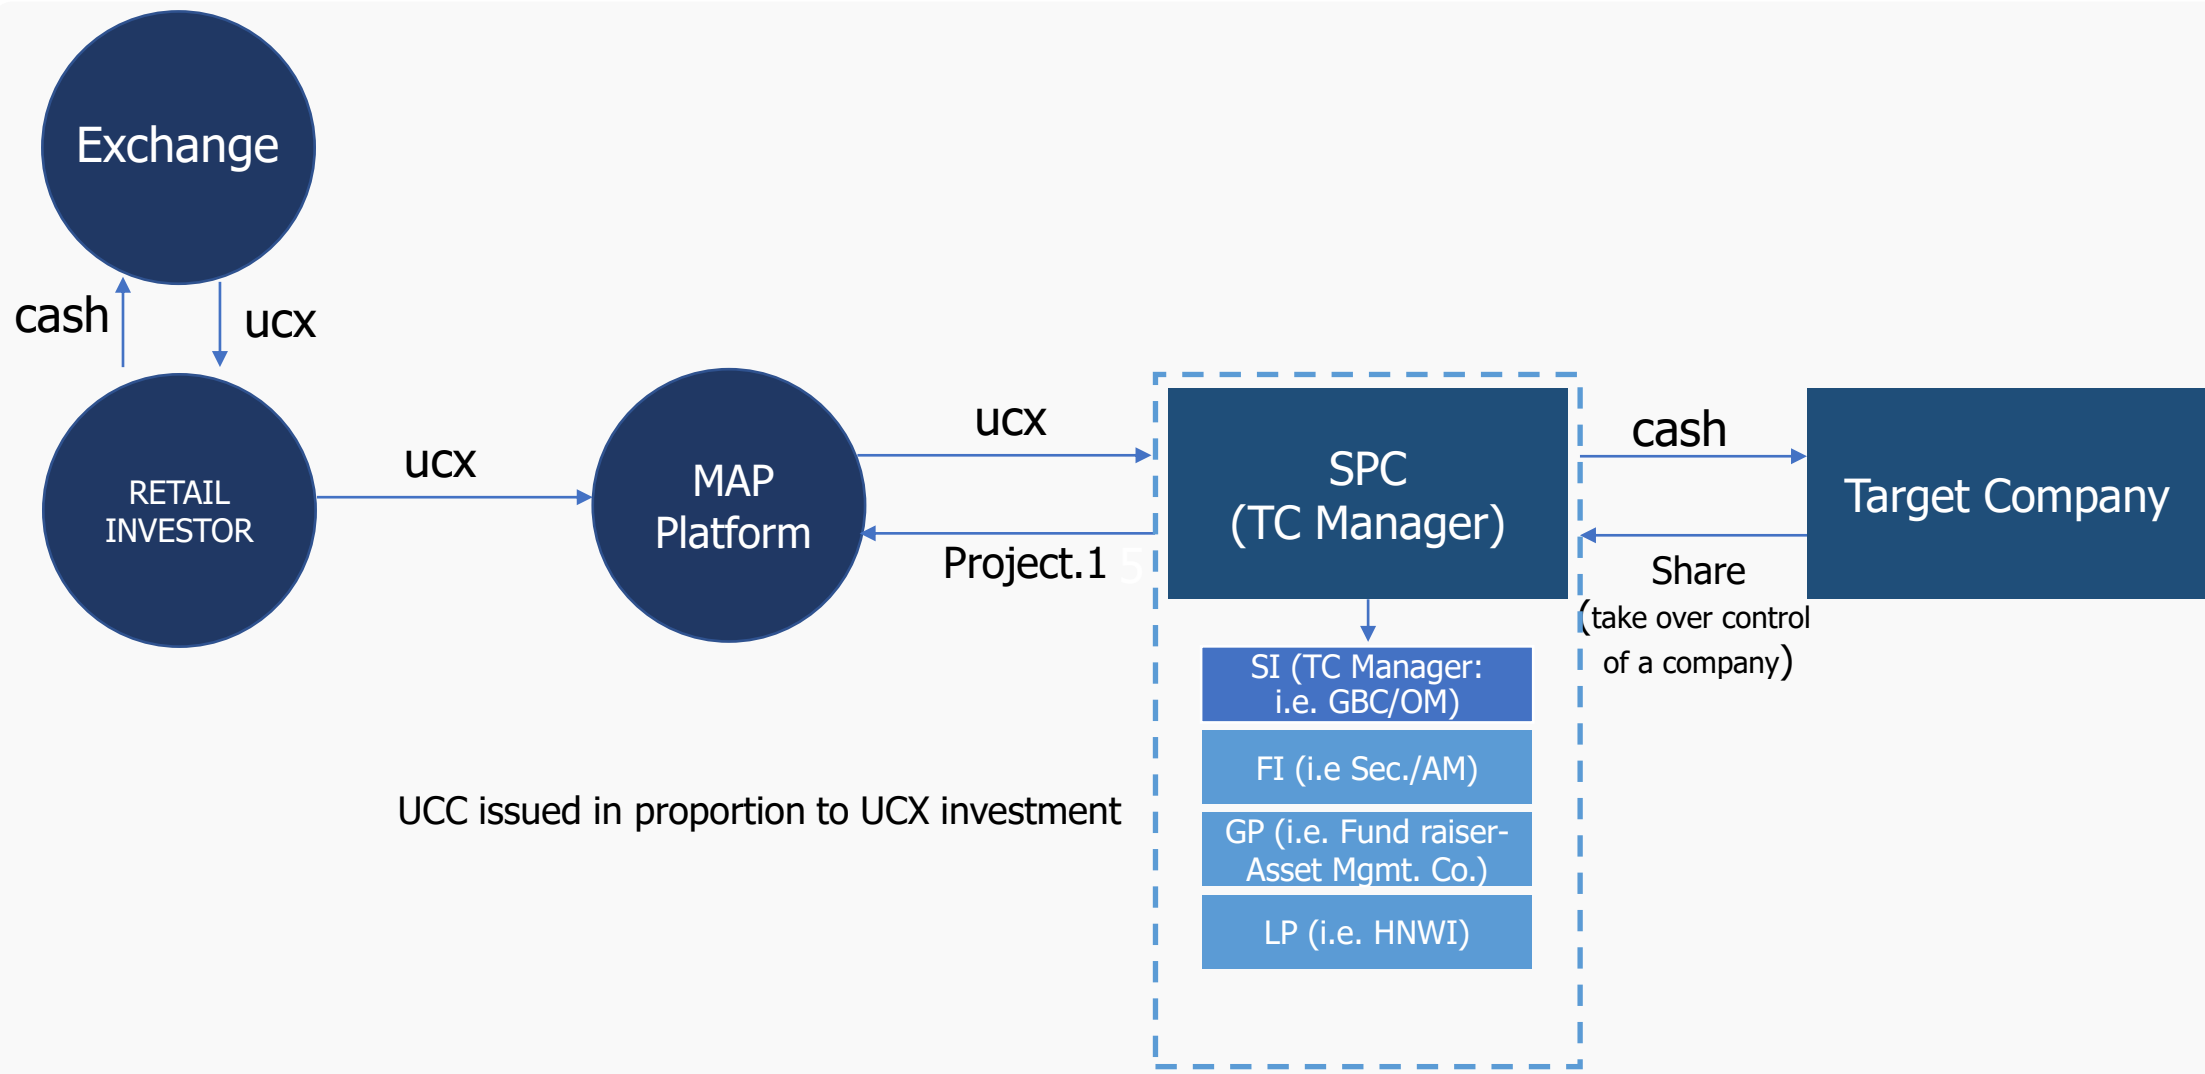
Exchange

cash

ucx

RETAIL INVESTOR

ucx

MAP Platform

ucx

Project.1

SPC (TC Manager)

cash

Target Company

Share (take over control of a company)

SI (TC Manager: i.e. GBC/OM)

FI (i.e Sec./AM)

GP (i.e. Fund raiser- Asset Mgmt. Co.)

LP (i.e. HNWI)

UCC issued in proportion to UCX investment